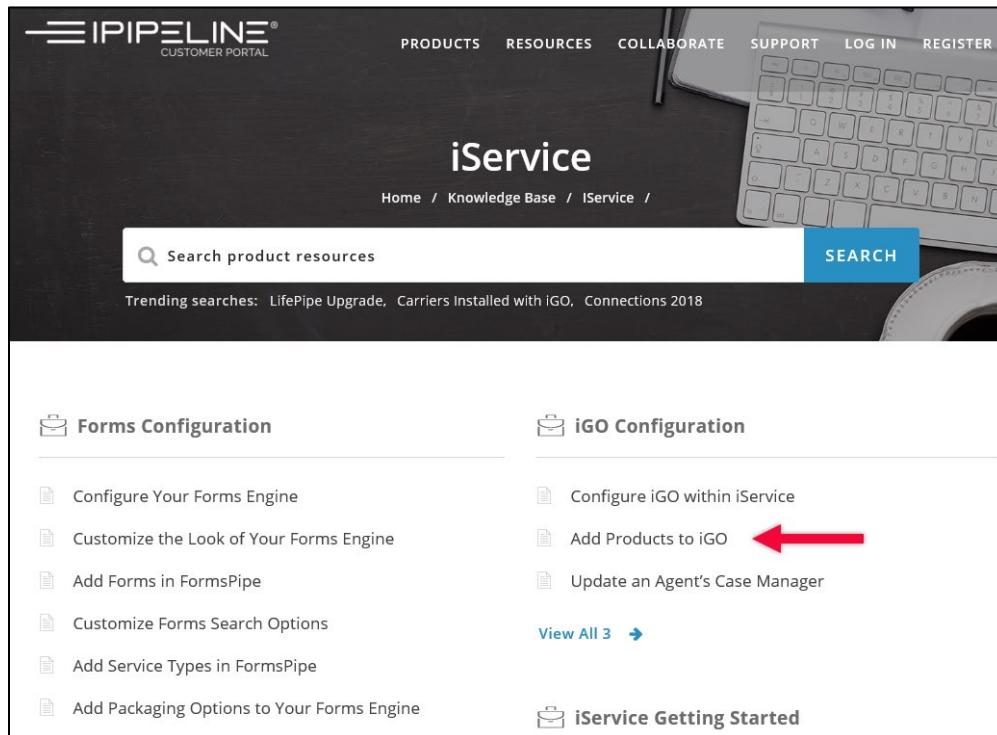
IPIPELINE®
CUSTOMER PORTAL

PRODUCTS RESOURCES COLLABORATE SUPPORT LOG IN REGISTER

iService

Home / Knowledge Base / IService /

Search product resources

SEARCH

Trending searches: LifePipe Upgrade, Carriers Installed with iGO, Connections 2018

Forms Configuration

Configure Your Forms Engine

Customize the Look of Your Forms Engine

Add Forms in FormsPipe

Customize Forms Search Options

Add Service Types in FormsPipe

Add Packaging Options to Your Forms Engine

iGO Configuration

Configure iGO within iService

Add Products to iGO

Update an Agent's Case Manager

View All 3

iService Getting Started